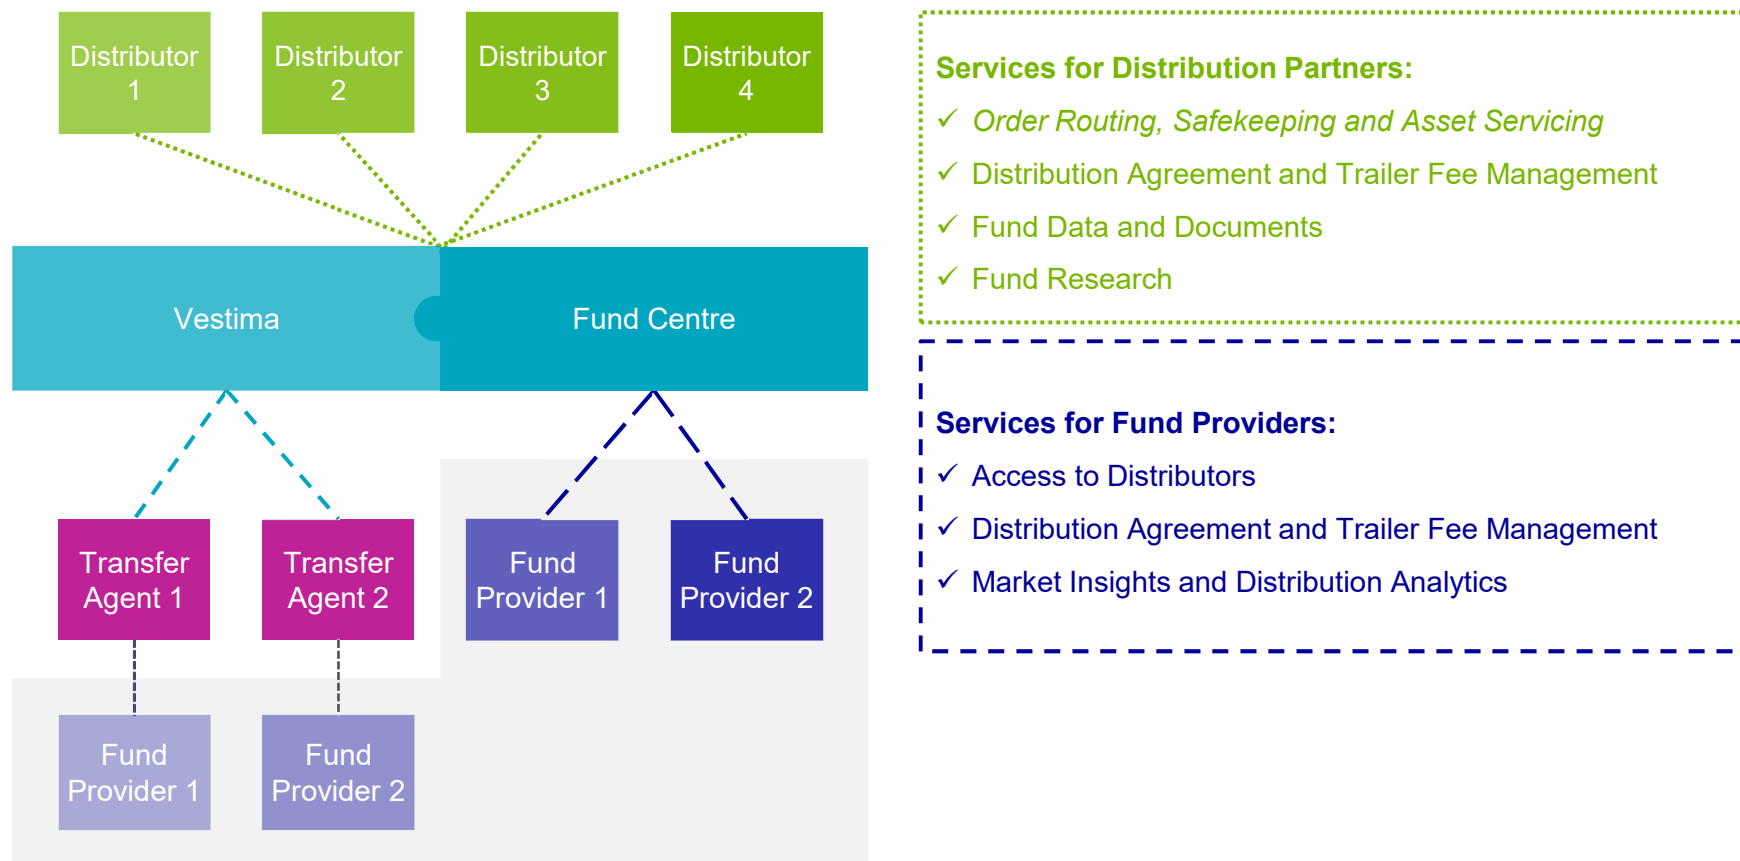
Distributor 1

Distributor 2

Distributor 3

Distributor 4

Vestima

Fund Centre

Transfer Agent 1

Transfer Agent 2

Fund Provider 1

Fund Provider 2

Fund Provider 1

Fund Provider 2

Services for Distribution Partners:
✓ Order Routing, Safekeeping and Asset Servicing
✓ Distribution Agreement and Trailer Fee Management
✓ Fund Data and Documents
✓ Fund Research

Services for Fund Providers:
✓ Access to Distributors
✓ Distribution Agreement and Trailer Fee Management
✓ Market Insights and Distribution Analytics